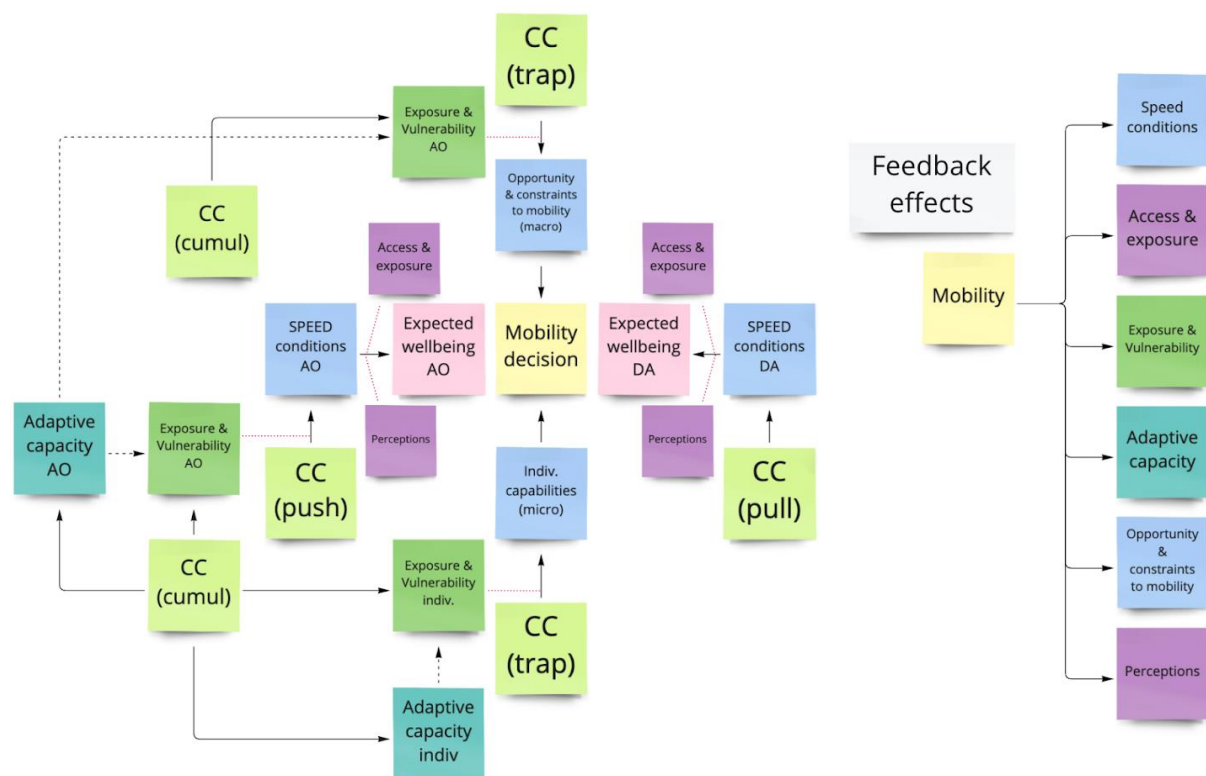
CC (trap)

Exposure & Vulnerability AO

Opportunity & constraints to mobility (macro)

CC (cumul)

Access & exposure

Access & exposure

SPEED conditions AO

Expected wellbeing AO

Mobility decision

Expected wellbeing DA

SPEED conditions DA

Adaptive capacity AO

Exposure & Vulnerability AO

Perceptions

Perceptions

CC (push)

Indiv. capabilities (micro)

CC (pull)

CC (cumul)

Exposure & Vulnerability indiv.

CC (trap)

Adaptive capacity indiv

Feedback effects

Mobility

Speed conditions

Access & exposure

Exposure & Vulnerability

Adaptive capacity

Opportunity & constraints to mobility

Perceptions